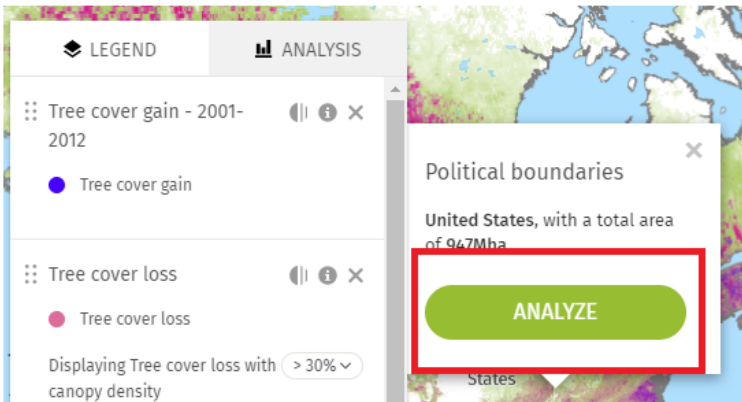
LEGEND

ANALYSIS

Tree cover gain - 2001-2012

Tree cover gain

Tree cover loss

Tree cover loss

Displaying Tree cover loss with canopy density

> 30%

Political boundaries

United States, with a total area of 947Mha

ANALYZE

States